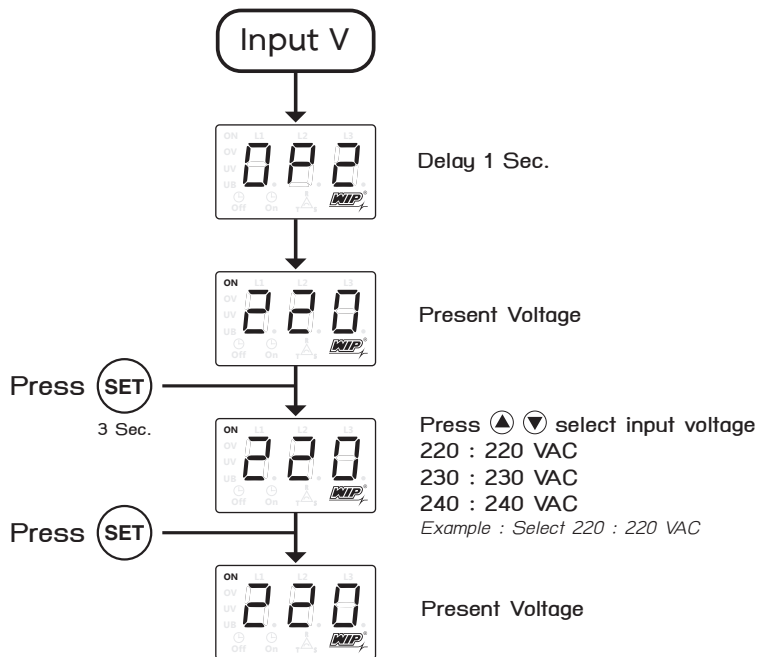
Input V

ON L1 L2 L3
OV
UV
UB
Off On
OP2
WIP

Delay 1 Sec.

ON L1 L2 L3
OV
UV
UB
Off On
220
WIP

Present Voltage

Press SET
3 Sec.

ON L1 L2 L3
OV
UV
UB
Off On
220
WIP

Press ▲ ▼ select input voltage
220 : 220 VAC
230 : 230 VAC
240 : 240 VAC
Example : Select 220 : 220 VAC

Press SET

ON L1 L2 L3
OV
UV
UB
Off On
220
WIP

Present Voltage